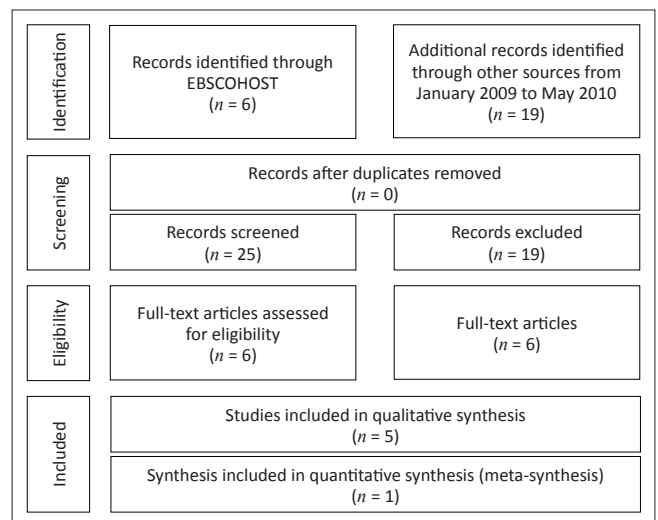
Identification

Records identified through EBSCOHOST
($n$ = 6)

Additional records identified through other sources from January 2009 to May 2010
($n$ = 19)

Screening

Records after duplicates removed
($n$ = 0)

Records screened
($n$ = 25)

Records excluded
($n$ = 19)

Eligibility

Full-text articles assessed for eligibility
($n$ = 6)

Full-text articles
($n$ = 6)

Included

Studies included in qualitative synthesis
($n$ = 5)

Synthesis included in quantitative synthesis (meta-synthesis)
($n$ = 1)